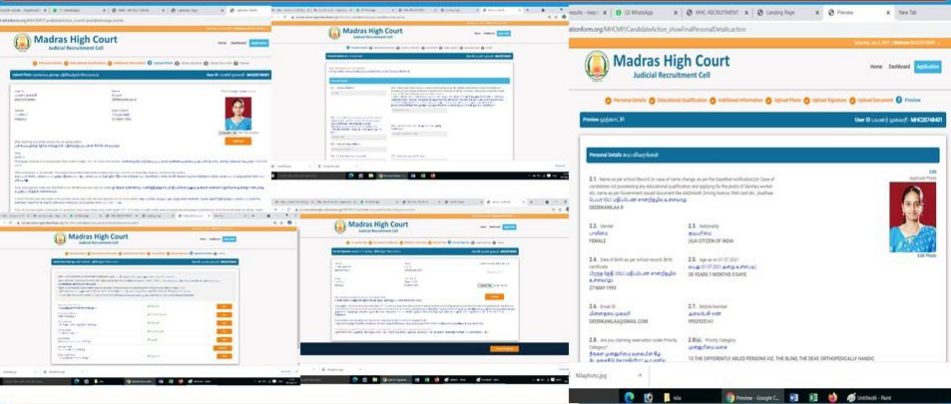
Madras High Court
Judicial Recruitment Cell

Madras High Court
Judicial Recruitment Cell

Madras High Court
Judicial Recruitment Cell

Madras High Court
Judicial Recruitment Cell

esults - mapi | WhatsApp | MHC-RECRUITMENT | Landing Page | Preview | New Tab

atsonform.org/MHCMF/CandidateAction_showFinalPersonalDetailaction

Madras High Court
Judicial Recruitment Cell

Home Dashboard Application

Personal Details Educational Qualification Additional Information Upload Photo Upload Signature Upload Document Preview

Preview முன்னோட்டம்

User ID பயனர் குறியீடு - MHC2074841

Personal Details சுய விவரங்கள்

Edit
Applicant Photo

2.1. Name as per school Record (in case of name change as per the Gazetted notification)/ Case of candidates not possessing any educational qualification and applying for the posts of Sanitary worker etc, name as per Government issued document like AADHAAR, Driving licence, PAN card etc. (Aadhaar
DEEBIKANILAA R

Edit Photo

2.2. Gender
பாலினம்
FEMALE

2.3. Nationality
தேசியம்
(A)A CITIZEN OF INDIA

2.4. Date of Birth as per school record/ Birth certificate
27 MAY 1993

2.5. Age as on 01.07.2021
28 YEARS 1 MONTHS 5 DAYS

2.6. Email ID
மின்னஞ்சல் முகவரி
DEEBIKANILAA@GMAIL.COM

2.7. Mobile Number
அலைபேசி எண்

2.8. Are you claiming reservation under Priority Category?

2.8(a). Priority Category
1) THE DIFFERENTLY ABLED PERSONS VIZ. THE BLIND, THE DEAF, ORTHOPEDICALLY HANDIC

Nilaphoto.jpg

Preview - Google C... Untitled - Paint